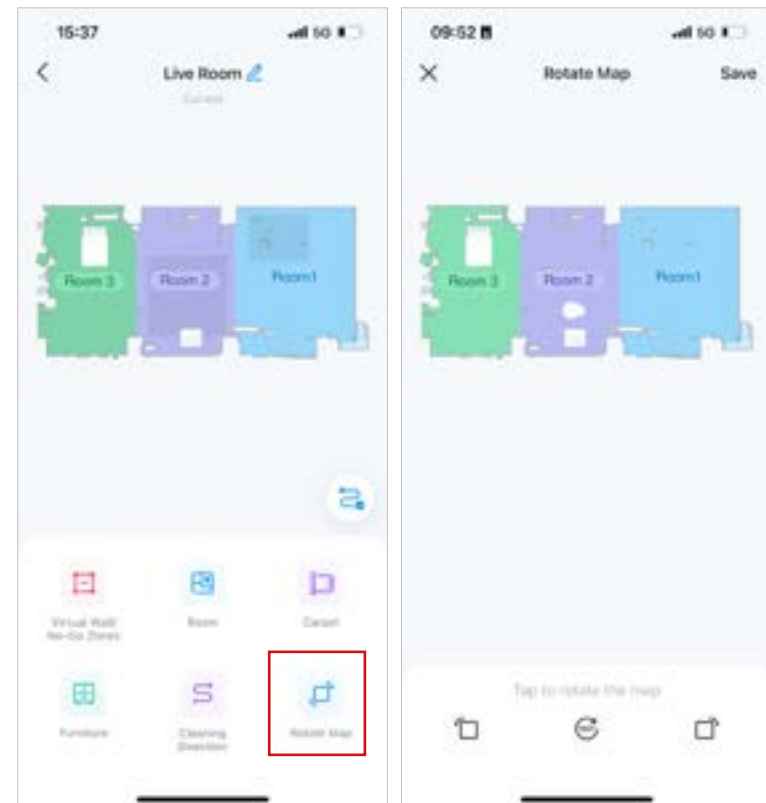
15:37

5G

Live Room

Current

Room 3

Room 2

Room1

Virtual Wall/ No-Go Zones

Room

Carpet

Furniture

Cleaning Direction

Rotate Map

09:52

5G

Rotate Map

Save

Room 3

Room 2

Room1

Tap to rotate the map